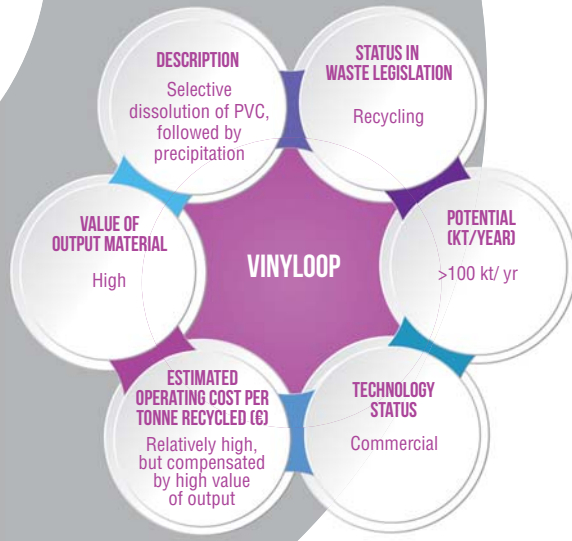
DESCRIPTION
Selective dissolution of PVC, followed by precipitation

STATUS IN WASTE LEGISLATION
Recycling

POTENTIAL (KT/YEAR)
>100 kt/ yr

TECHNOLOGY STATUS
Commercial

ESTIMATED OPERATING COST PER TONNE RECYCLED (€)
Relatively high, but compensated by high value of output

VALUE OF OUTPUT MATERIAL
High

VINYLOOP